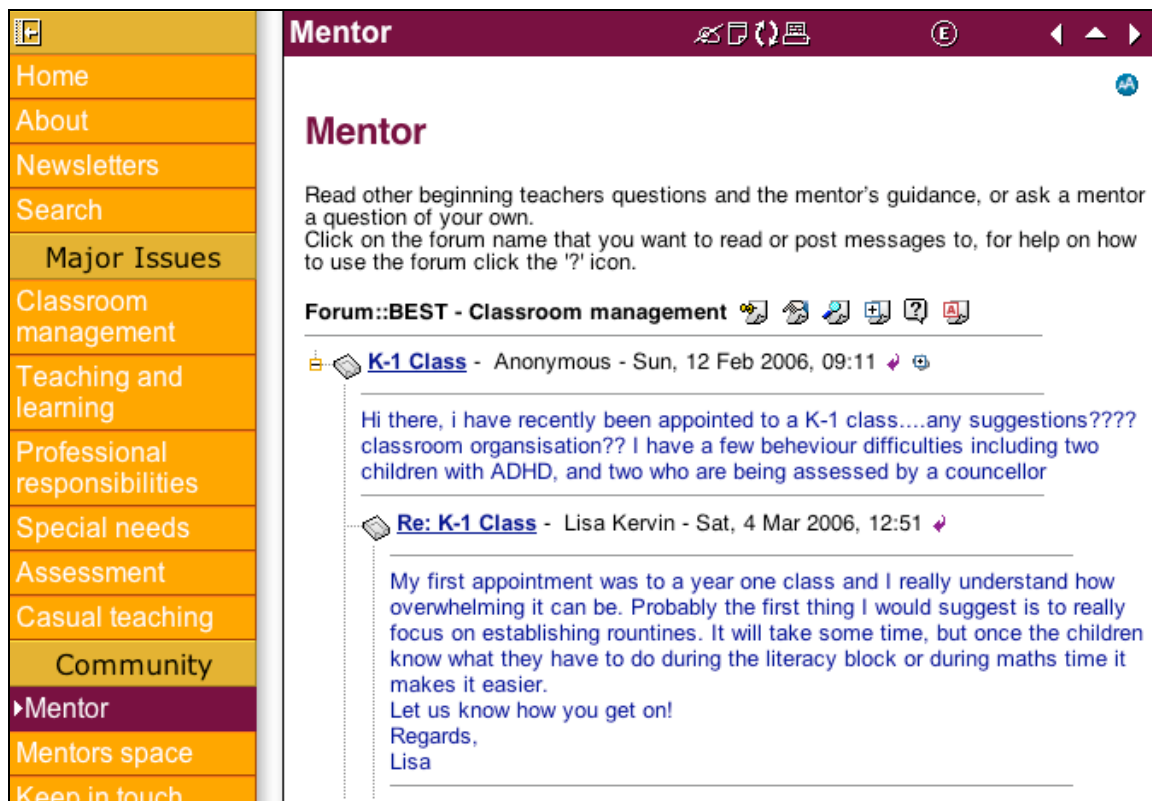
Home
About
Newsletters
Search
Major Issues
Classroom management
Teaching and learning
Professional responsibilities
Special needs
Assessment
Casual teaching
Community
Mentor
Mentors space
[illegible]

Mentor

E

Mentor

Read other beginning teachers questions and the mentor's guidance, or ask a mentor a question of your own.
Click on the forum name that you want to read or post messages to, for help on how to use the forum click the '?' icon.

Forum::BEST - Classroom management

K-1 Class - Anonymous - Sun, 12 Feb 2006, 09:11

Hi there, i have recently been appointed to a K-1 class....any suggestions???? classroom organisation?? I have a few beheviour difficulties including two children with ADHD, and two who are being assessed by a councellor

Re: K-1 Class - Lisa Kervin - Sat, 4 Mar 2006, 12:51

My first appointment was to a year one class and I really understand how overwhelming it can be. Probably the first thing I would suggest is to really focus on establishing rountines. It will take some time, but once the children know what they have to do during the literacy block or during maths time it makes it easier.
Let us know how you get on!
Regards,
Lisa